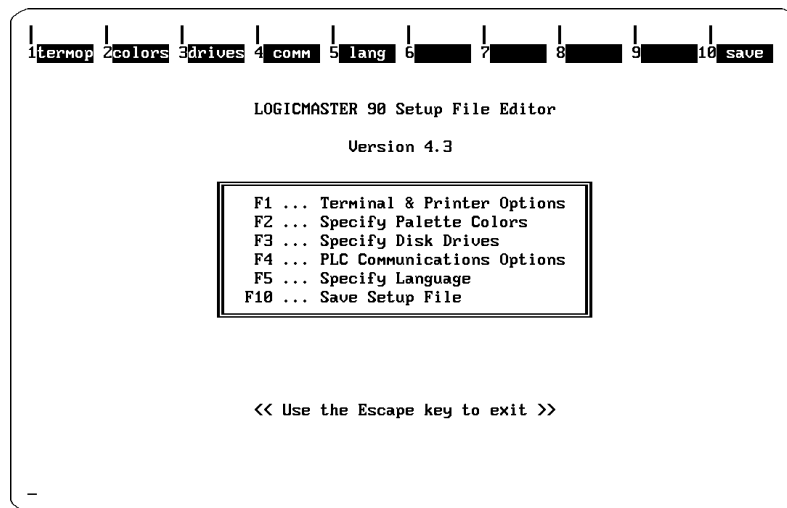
1 termop 2 colors 3 drives 4 comm 5 lang 6 7 8 9 10 save

LOGICMASTER 90 Setup File Editor

Version 4.3

F1 ... Terminal & Printer Options
F2 ... Specify Palette Colors
F3 ... Specify Disk Drives
F4 ... PLC Communications Options
F5 ... Specify Language
F10 ... Save Setup File

<< Use the Escape key to exit >>

_